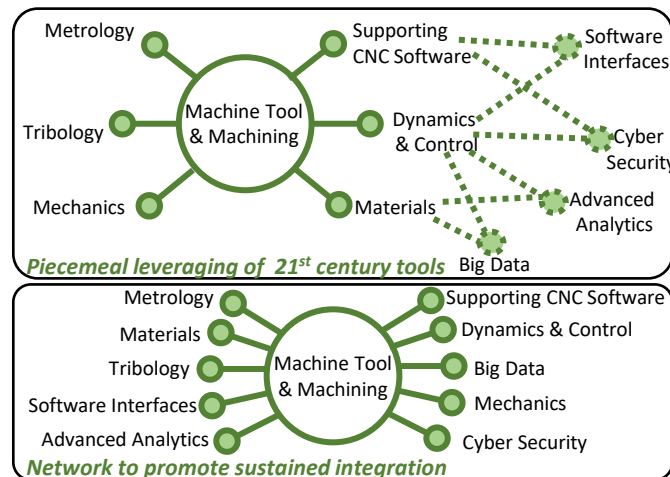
Metrology

Tribology

Mechanics

Machine Tool & Machining

Supporting CNC Software

Dynamics & Control

Materials

Software Interfaces

Cyber Security

Advanced Analytics

Big Data

*Piecemeal leveraging of 21$^{st}$ century tools*

Metrology

Materials

Tribology

Software Interfaces

Advanced Analytics

Machine Tool & Machining

Supporting CNC Software

Dynamics & Control

Big Data

Mechanics

Cyber Security

*Network to promote sustained integration*